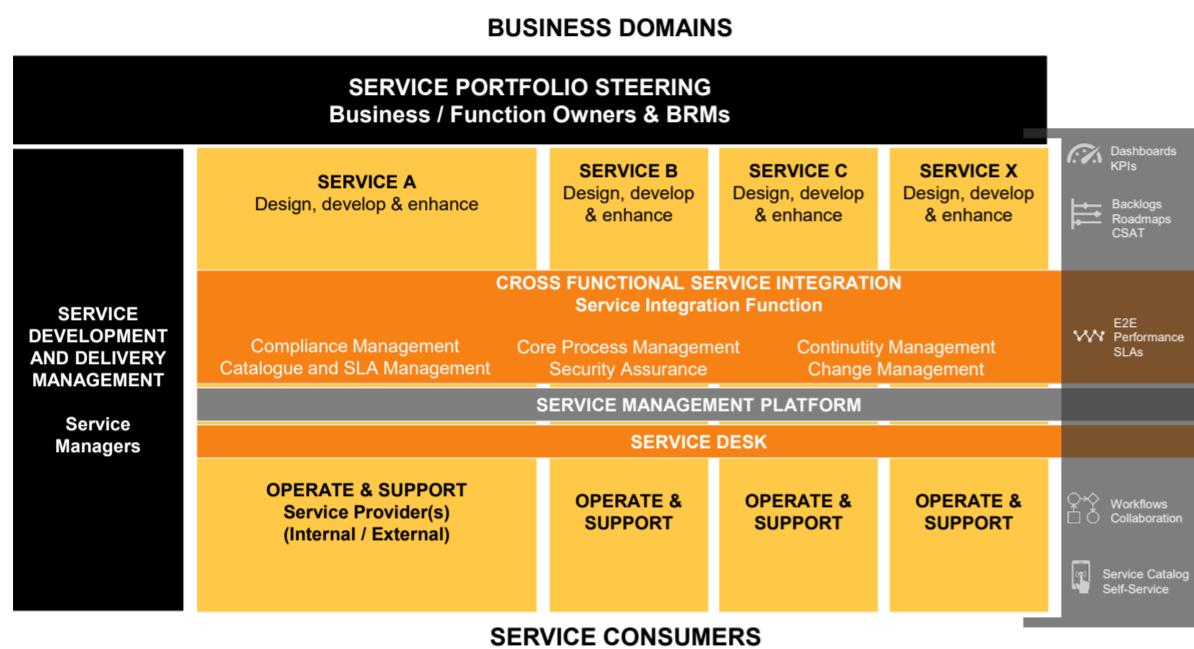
BUSINESS DOMAINS

SERVICE PORTFOLIO STEERING
Business / Function Owners & BRMs

SERVICE DEVELOPMENT AND DELIVERY MANAGEMENT

Service Managers

SERVICE A
Design, develop & enhance

SERVICE B
Design, develop & enhance

SERVICE C
Design, develop & enhance

SERVICE X
Design, develop & enhance

Dashboards
KPIs

Backlogs
Roadmaps
CSAT

CROSS FUNCTIONAL SERVICE INTEGRATION
Service Integration Function

Compliance Management
Catalogue and SLA Management

Core Process Management
Security Assurance

Contintuity Management
Change Management

E2E
Performance
SLAs

SERVICE MANAGEMENT PLATFORM

SERVICE DESK

OPERATE & SUPPORT
Service Provider(s)
(Internal / External)

OPERATE & SUPPORT

OPERATE & SUPPORT

OPERATE & SUPPORT

Workflows
Collaboration

Service Catalog
Self-Service

SERVICE CONSUMERS